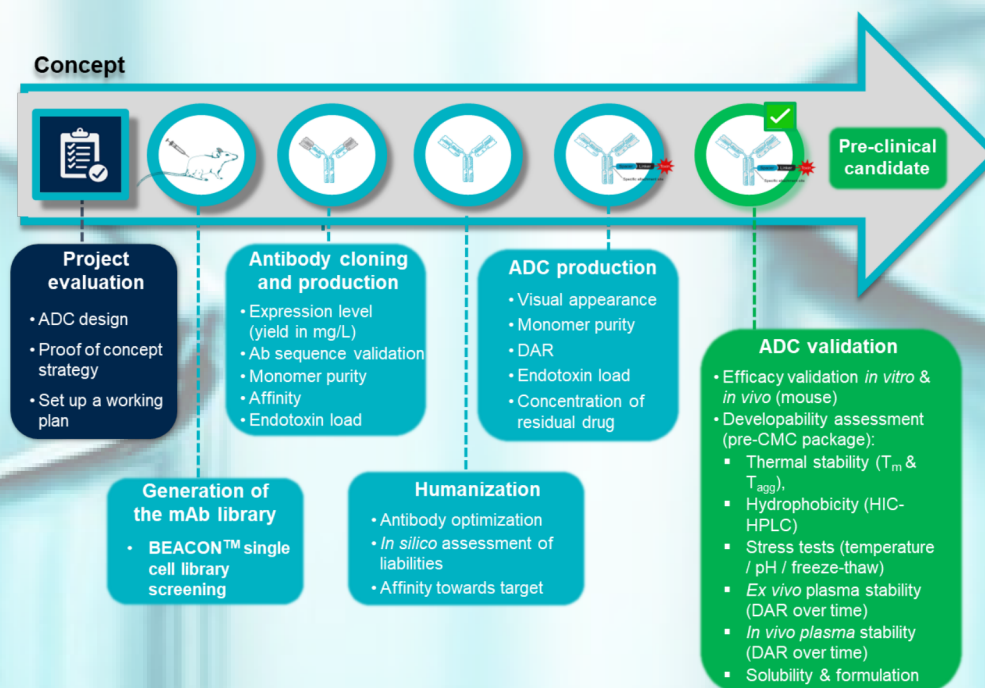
Concept

Pre-clinical candidate

Project evaluation

• ADC design
• Proof of concept strategy
• Set up a working plan

Generation of the mAb library

• BEACON™ single cell library screening

Antibody cloning and production

• Expression level (yield in mg/L)
• Ab sequence validation
• Monomer purity
• Affinity
• Endotoxin load

Humanization

• Antibody optimization
• *In silico* assessment of liabilities
• Affinity towards target

ADC production

• Visual appearance
• Monomer purity
• DAR
• Endotoxin load
• Concentration of residual drug

ADC validation

• Efficacy validation *in vitro* & *in vivo* (mouse)
• Developability assessment (pre-CMC package):
▪ Thermal stability ($T_m$ & $T_{agg}$),
▪ Hydrophobicity (HIC-HPLC)
▪ Stress tests (temperature / pH / freeze-thaw)
▪ *Ex vivo* plasma stability (DAR over time)
▪ *In vivo plasma* stability (DAR over time)
▪ Solubility & formulation